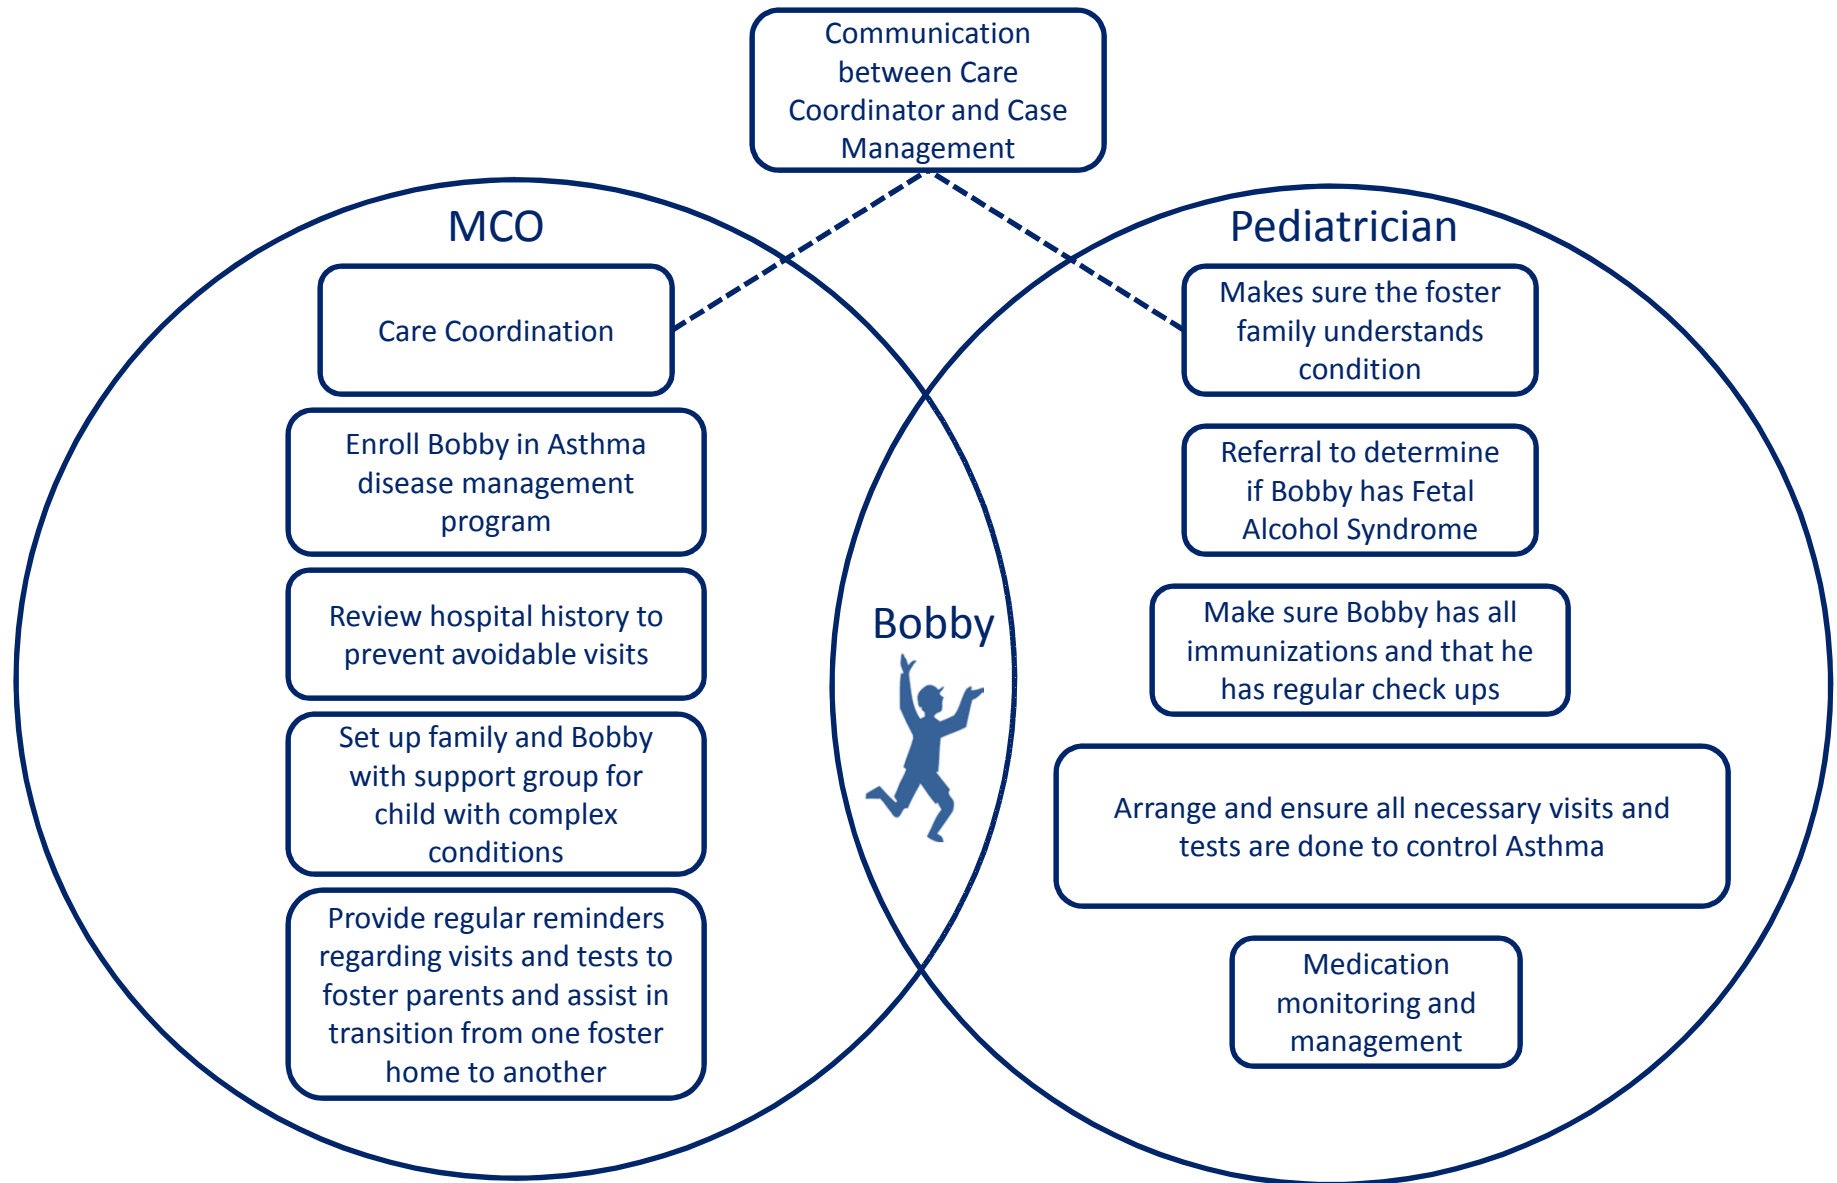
Communication between Care Coordinator and Case Management

MCO

Care Coordination

Enroll Bobby in Asthma disease management program

Review hospital history to prevent avoidable visits

Set up family and Bobby with support group for child with complex conditions

Provide regular reminders regarding visits and tests to foster parents and assist in transition from one foster home to another

Bobby

Pediatrician

Makes sure the foster family understands condition

Referral to determine if Bobby has Fetal Alcohol Syndrome

Make sure Bobby has all immunizations and that he has regular check ups

Arrange and ensure all necessary visits and tests are done to control Asthma

Medication monitoring and management